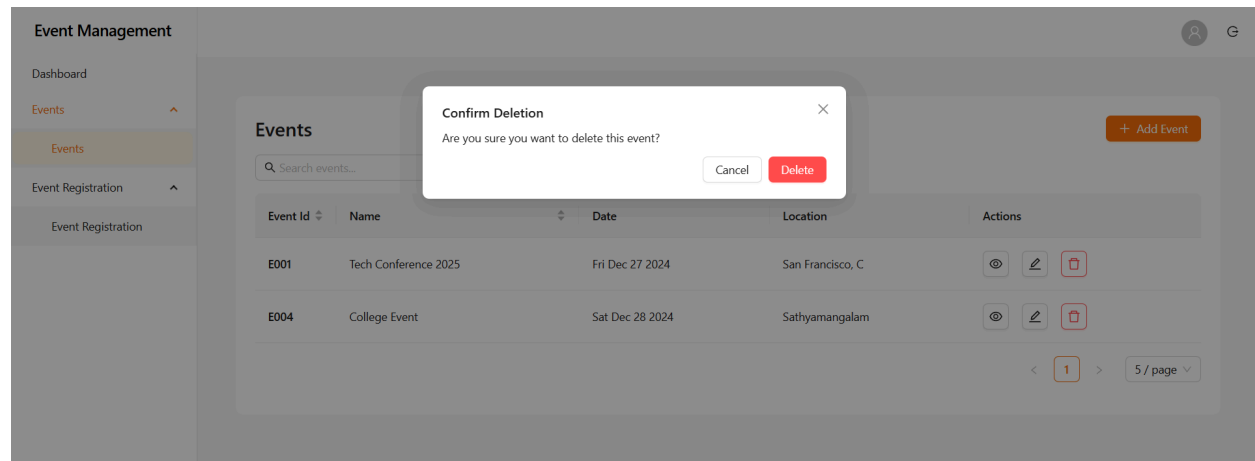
Event Management

Dashboard

Events

Events

Event Registration

Event Registration

Events

Search events...

+ Add Event

Confirm Deletion

Are you sure you want to delete this event?

Cancel

Delete

| Event Id | Name | Date | Location | Actions |
|---|---|---|---|---|
| E001 | Tech Conference 2025 | Fri Dec 27 2024 | San Francisco, C | |
| E004 | College Event | Sat Dec 28 2024 | Sathyamangalam | |

1

5 / page